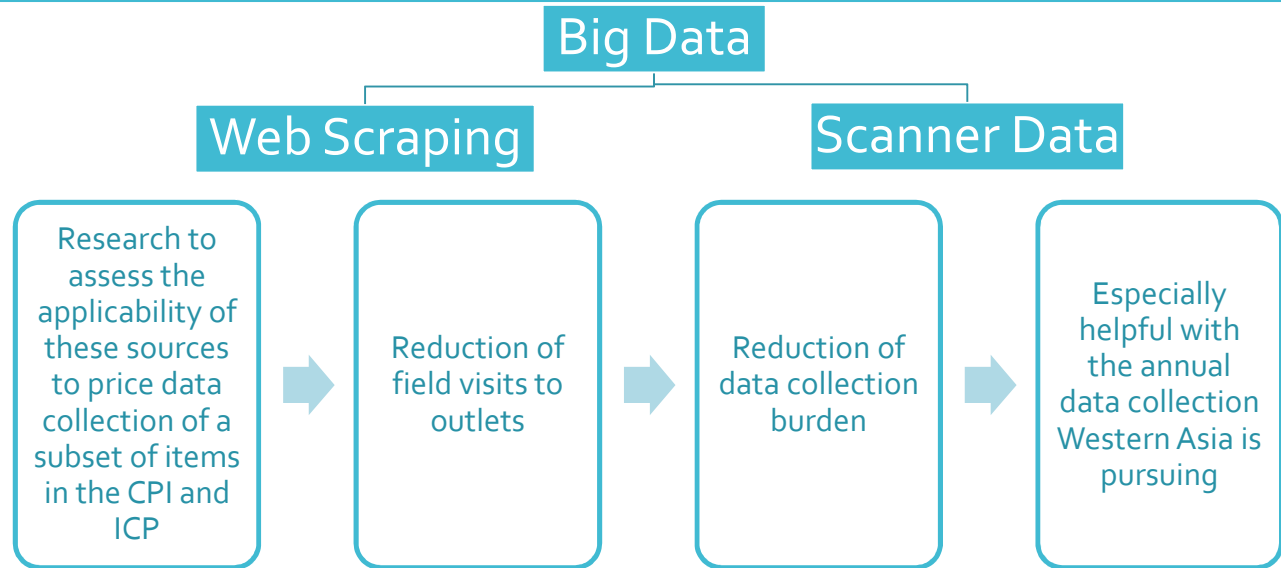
Big Data

Web Scraping

Scanner Data

Research to assess the applicability of these sources to price data collection of a subset of items in the CPI and ICP

Reduction of field visits to outlets

Reduction of data collection burden

Especially helpful with the annual data collection Western Asia is pursuing